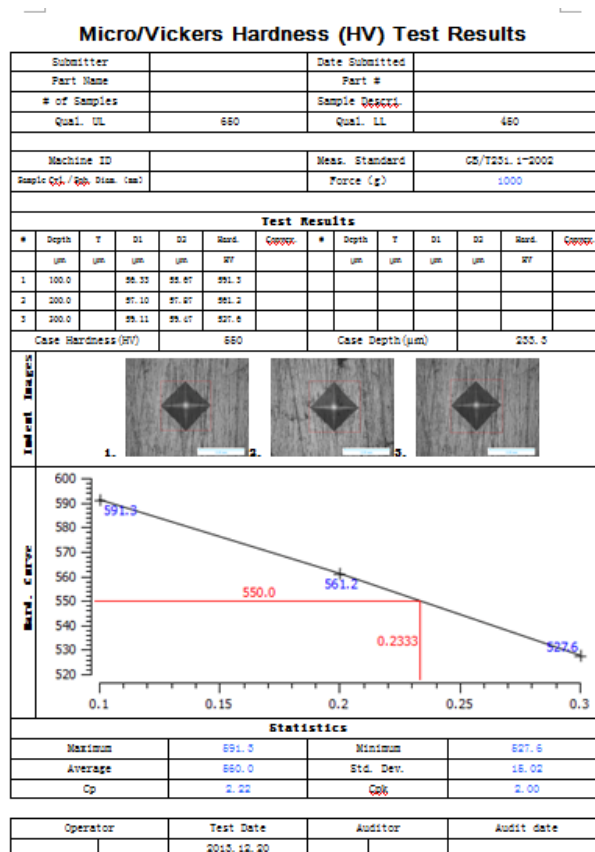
Micro/Vickers Hardness (HV) Test Results

| Submitter | | Date Submitted | |
|---|---|---|---|
| Part Name | | Part # | |
| # of Samples | | Sample Descri. | |
| Qual. UL | 650 | Qual. LL | 450 |

| Machine ID | | Meas. Standard | GB/T231.1-2002 |
|---|---|---|---|
| Sample Cyl./Sph. Diam. (mm) | | Force (g) | 1000 |

Test Results

| # | Depth | T | D1 | D2 | Hard. | Conver. | # | Depth | T | D1 | D2 | Hard. | Conver. |
|---|---|---|---|---|---|---|---|---|---|---|---|---|---|
| | µm | µm | µm | µm | HV | | | µm | µm | µm | µm | HV | |
| 1 | 100.0 | | 56.33 | 55.67 | 591.3 | | | | | | | | |
| 2 | 200.0 | | 57.10 | 57.87 | 561.2 | | | | | | | | |
| 3 | 300.0 | | 59.11 | 59.47 | 527.6 | | | | | | | | |

| Case Hardness(HV) | 550 | Case Depth(µm) | 233.3 |
|---|---|---|---|

Indent Images

1. 2. 3.

Hard. Curve

600
590
580
570
560
550
540
530
520
591.3
561.2
527.6
550.0
0.2333
0.1 0.15 0.2 0.25 0.3

Statistics

| Maximum | 591.3 | Minimum | 527.6 |
|---|---|---|---|
| Average | 560.0 | Std. Dev. | 15.02 |
| Cp | 2.22 | Cpk | 2.00 |

| Operator | Test Date | Auditor | Audit date |
|---|---|---|---|
| | 2013.12.20 | | |